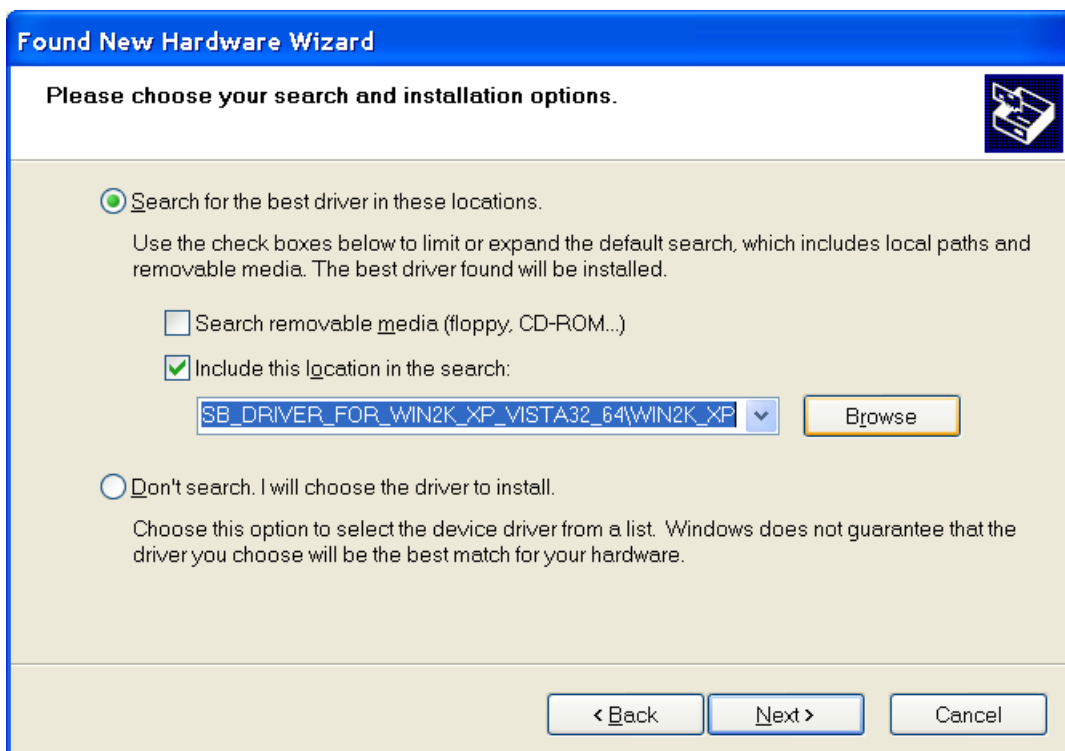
Found New Hardware Wizard

Please choose your search and installation options.

Search for the best driver in these locations.

Use the check boxes below to limit or expand the default search, which includes local paths and removable media. The best driver found will be installed.

Search removable media (floppy, CD-ROM...)

Include this location in the search:

SB_DRIVER_FOR_WIN2K_XP_VISTA32_64\WIN2K_XP

Browse

Don't search. I will choose the driver to install.

Choose this option to select the device driver from a list. Windows does not guarantee that the driver you choose will be the best match for your hardware.

< Back

Next >

Cancel